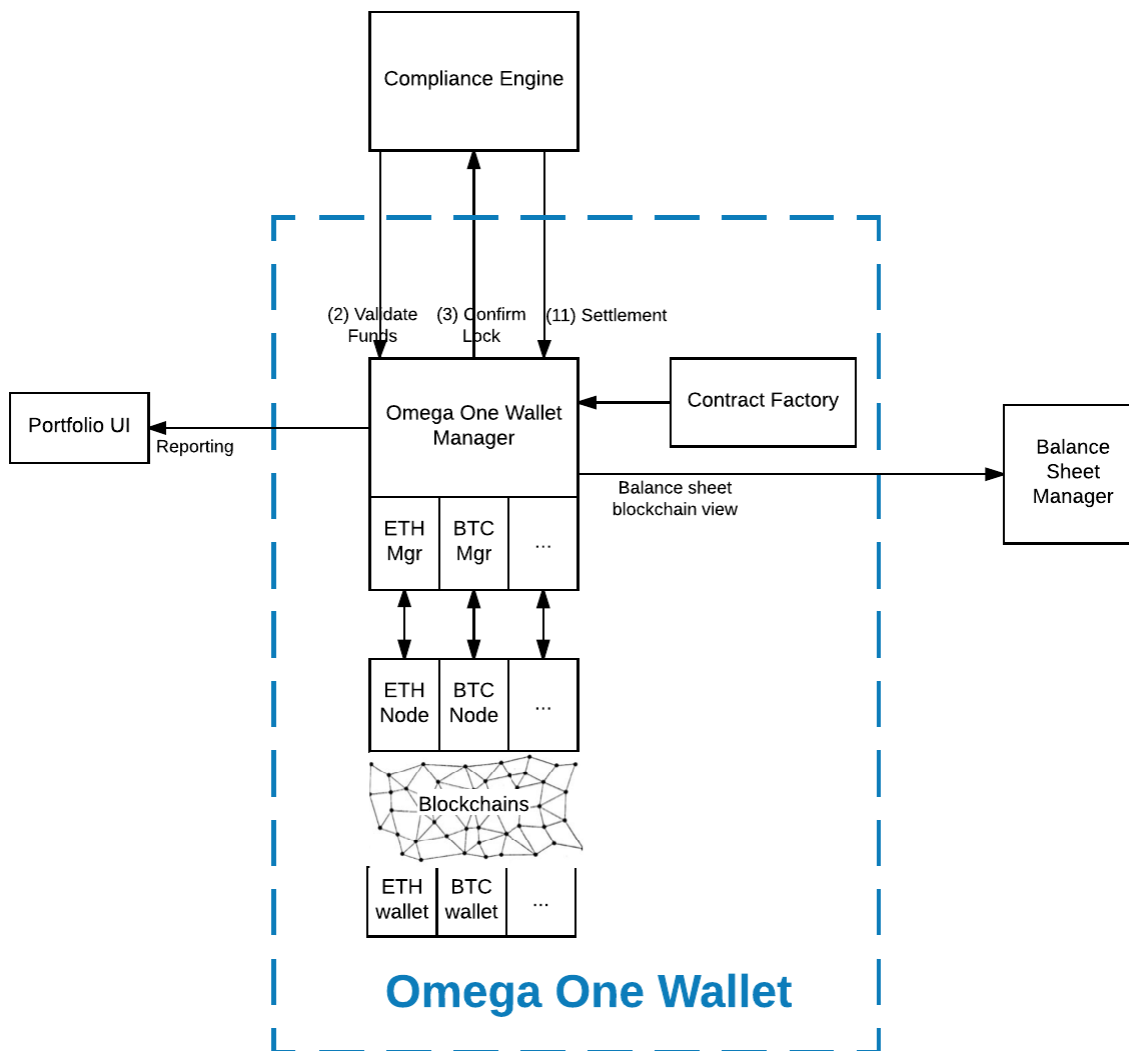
Compliance Engine

(2) Validate Funds

(3) Confirm Lock

(11) Settlement

Portfolio UI

Reporting

Omega One Wallet Manager

Contract Factory

Balance Sheet Manager

Balance sheet blockchain view

ETH Mgr

BTC Mgr

...

ETH Node

BTC Node

...

Blockchains

ETH wallet

BTC wallet

...

Omega One Wallet